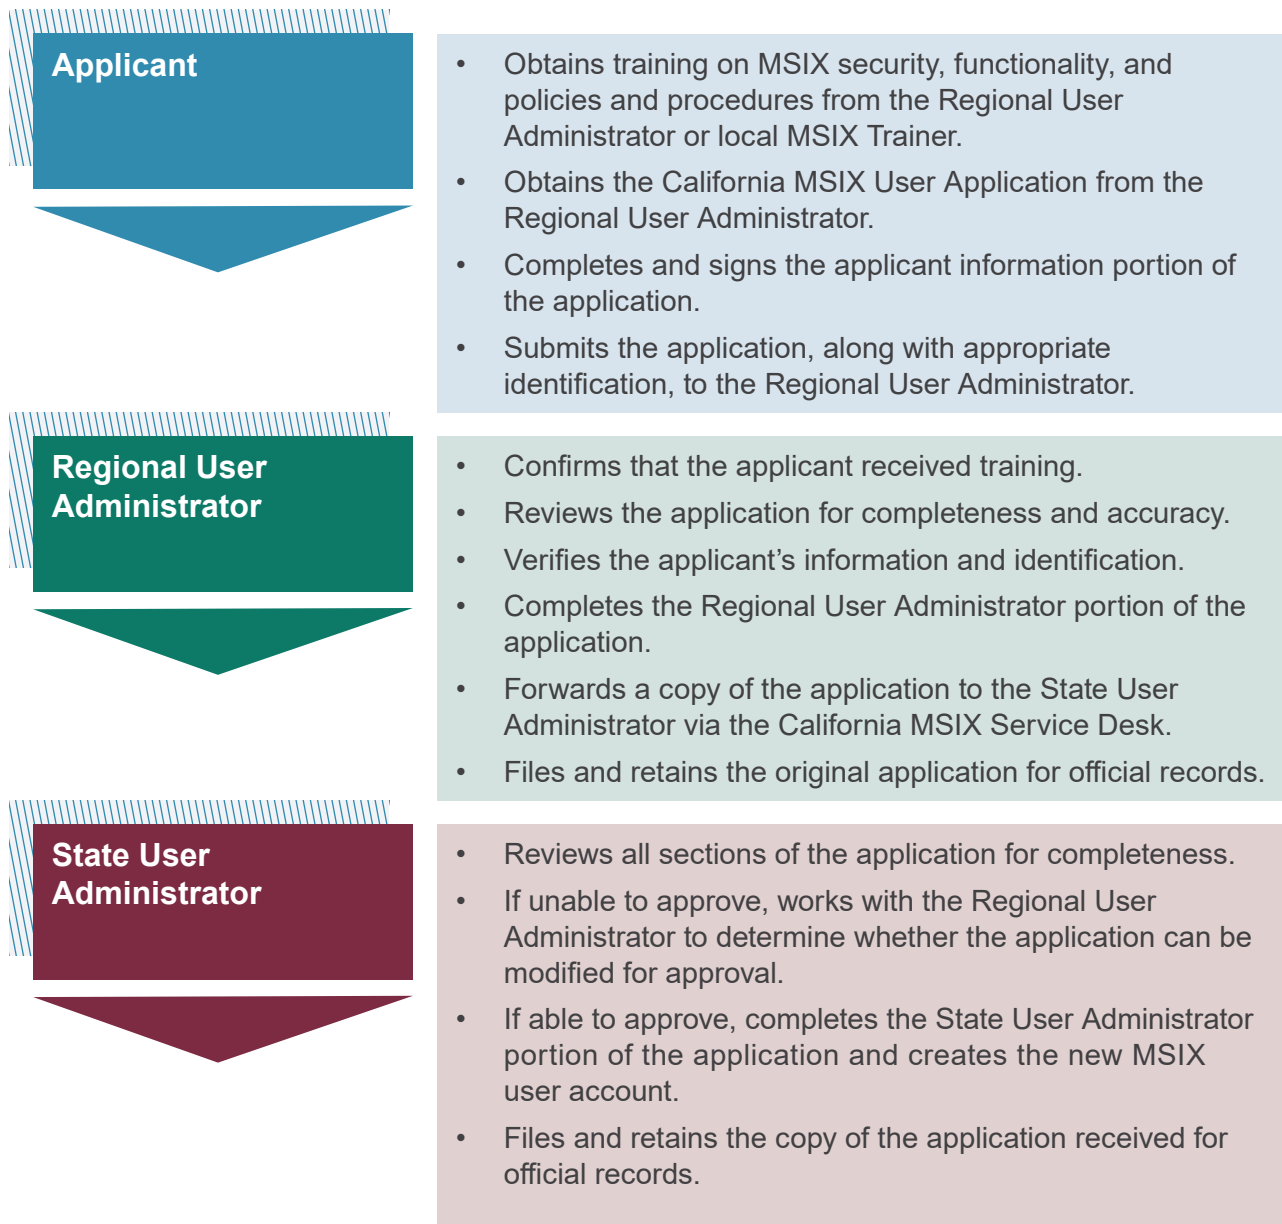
Applicant

- Obtains training on MSIX security, functionality, and policies and procedures from the Regional User Administrator or local MSIX Trainer.
- Obtains the California MSIX User Application from the Regional User Administrator.
- Completes and signs the applicant information portion of the application.
- Submits the application, along with appropriate identification, to the Regional User Administrator.

Regional User Administrator

- Confirms that the applicant received training.
- Reviews the application for completeness and accuracy.
- Verifies the applicant’s information and identification.
- Completes the Regional User Administrator portion of the application.
- Forwards a copy of the application to the State User Administrator via the California MSIX Service Desk.
- Files and retains the original application for official records.

State User Administrator

- Reviews all sections of the application for completeness.
- If unable to approve, works with the Regional User Administrator to determine whether the application can be modified for approval.
- If able to approve, completes the State User Administrator portion of the application and creates the new MSIX user account.
- Files and retains the copy of the application received for official records.